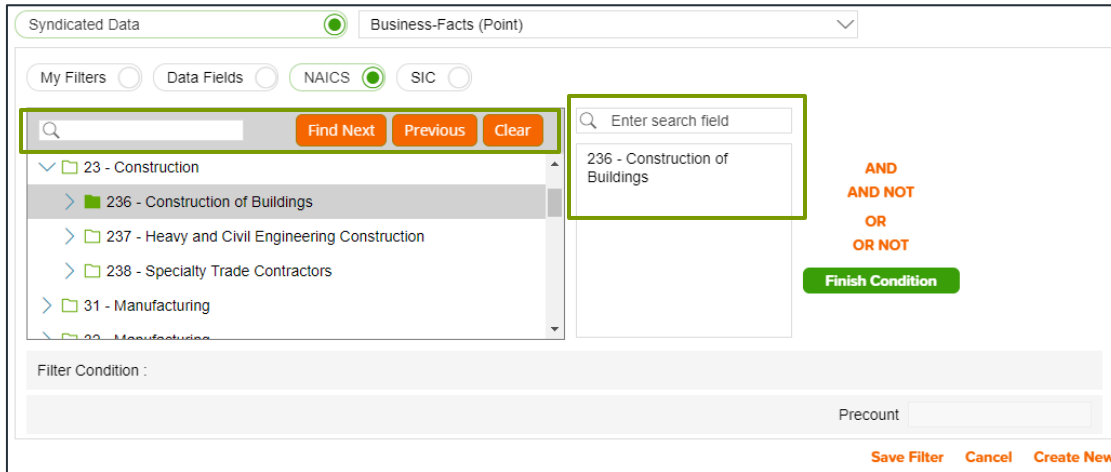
Syndicated Data

Business-Facts (Point)

My Filters

Data Fields

NAICS

SIC

Find Next

Previous

Clear

23 - Construction

236 - Construction of Buildings

237 - Heavy and Civil Engineering Construction

238 - Specialty Trade Contractors

31 - Manufacturing

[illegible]

Enter search field

236 - Construction of Buildings

AND

AND NOT

OR

OR NOT

Finish Condition

Filter Condition :

Precount

Save Filter

Cancel

Create New